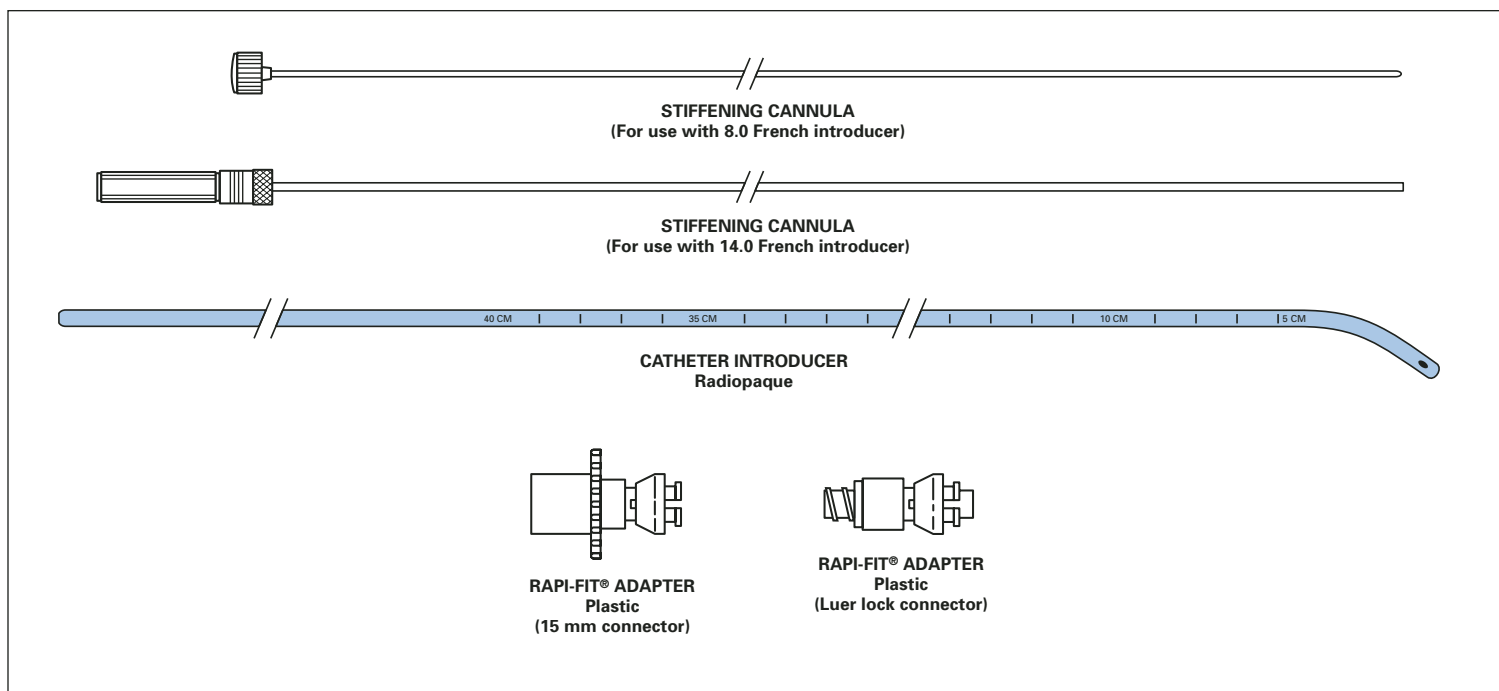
STIFFENING CANNULA
(For use with 8.0 French introducer)

STIFFENING CANNULA
(For use with 14.0 French introducer)

40 CM

35 CM

10 CM

5 CM

CATHETER INTRODUCER
Radiopaque

RAPI-FIT® ADAPTER
Plastic
(15 mm connector)

RAPI-FIT® ADAPTER
Plastic
(Luer lock connector)